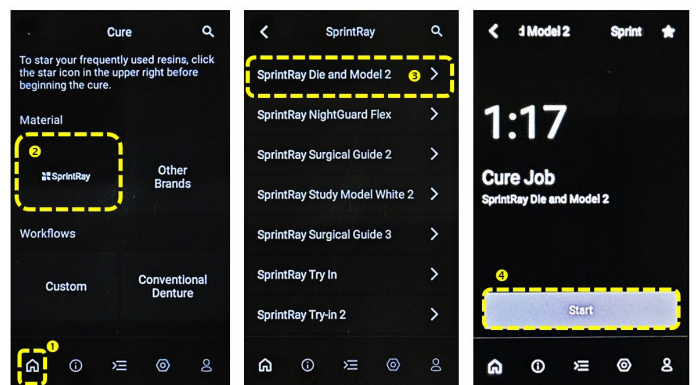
Cure

To star your frequently used resins, click the star icon in the upper right before beginning the cure.

Material

2

SprintRay

Other Brands

Workflows

Custom

Conventional Denture

1

SprintRay

SprintRay Die and Model 2

3

SprintRay NightGuard Flex

SprintRay Surgical Guide 2

SprintRay Study Model White 2

SprintRay Surgical Guide 3

SprintRay Try In

SprintRay Try-in 2

d Model 2

Sprint

1:17

Cure Job

SprintRay Die and Model 2

4

Start